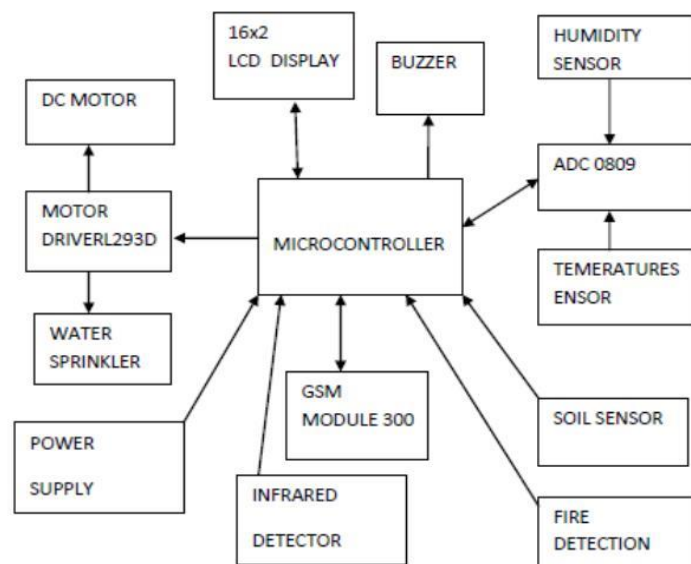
16x2
LCD DISPLAY

BUZZER

HUMIDITY
SENSOR

DC MOTOR

ADC 0809

MOTOR
DRIVERL293D

MICROCONTROLLER

TEMERATURES
ENSOR

WATER
SPRINKLER

GSM
MODULE 300

SOIL SENSOR

POWER
SUPPLY

INFRARED
DETECTOR

FIRE
DETECTION